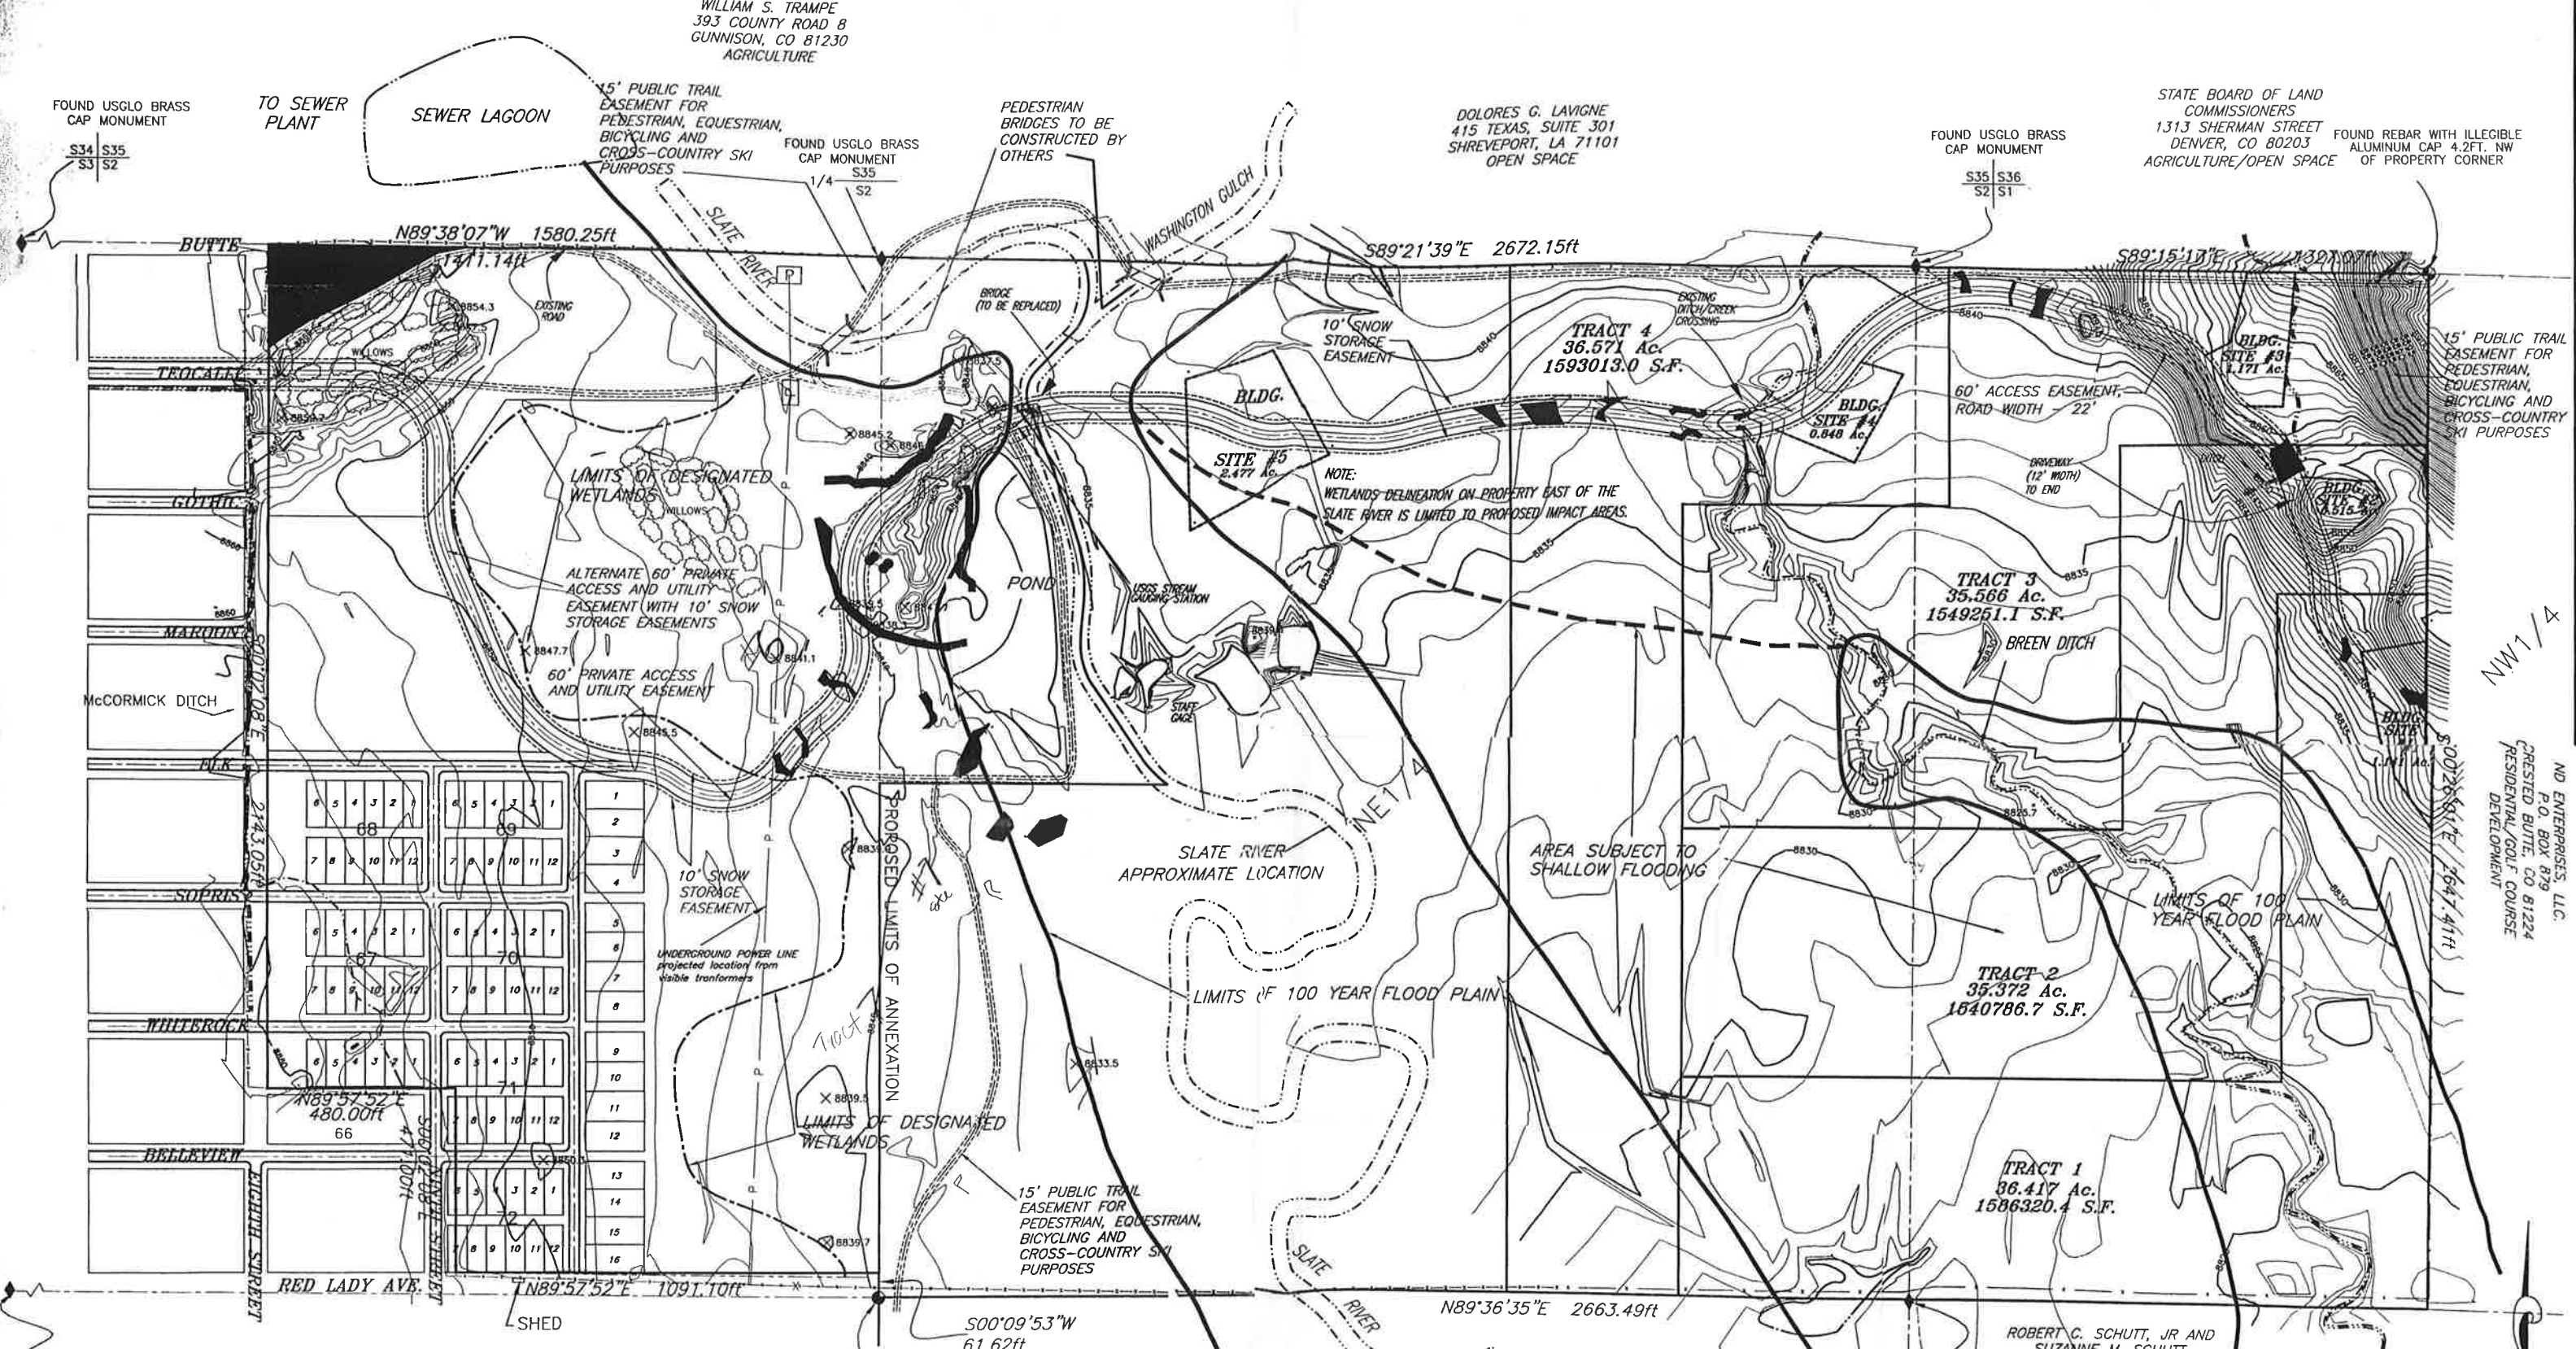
WILLIAM S. TRAMPE
393 COUNTY ROAD 8
GUNNISON, CO 81230
AGRICULTURE

FOUND USGLO BRASS CAP MONUMENT
S34 S35
S3 S2

TO SEWER PLANT

SEWER LAGOON

15' PUBLIC TRAIL EASEMENT FOR PEDESTRIAN, EQUESTRIAN, BICYCLING AND CROSS-COUNTRY SKI PURPOSES

FOUND USGLO BRASS CAP MONUMENT
1/4 S35
S2

PEDESTRIAN BRIDGES TO BE CONSTRUCTED BY OTHERS

DOLORES G. LAVIGNE
415 TEXAS, SUITE 301
SHREVEPORT, LA 71101
OPEN SPACE

FOUND USGLO BRASS CAP MONUMENT
S35 S36
S2 S1

STATE BOARD OF LAND COMMISSIONERS
1313 SHERMAN STREET
DENVER, CO 80203
AGRICULTURE/OPEN SPACE

FOUND REBAR WITH ILLEGIBLE ALUMINUM CAP 4.2FT. NW OF PROPERTY CORNER

BUTTE
N89°38'07"W 1580.25ft
1411.14ft
SLATE RIVER
P
WASHINGTON GULCH
S89°21'39"E 2672.15ft
S89°15'17"E 1327.07ft

8854.3
EXISTING ROAD
BRIDGE (TO BE REPLACED)
WILLOWS
TEOCALLI
10' SNOW STORAGE EASEMENT
TRACT 4
36.571 Ac.
1593013.0 S.F.
EXISTING DITCH/CREEK CROSSING
8840
BLDG. SITE #3
1.171 Ac.
15' PUBLIC TRAIL EASEMENT FOR PEDESTRIAN, EQUESTRIAN, BICYCLING AND CROSS-COUNTRY SKI PURPOSES
BLDG.
60' ACCESS EASEMENT, ROAD WIDTH - 22'
BLDG. SITE #4
0.848 Ac.
8845.2
8846
GOTHIC
LIMITS OF DESIGNATED WETLANDS
WILLOWS
SITE #5
2.477 Ac.
NOTE:
WETLANDS DELINEATION ON PROPERTY EAST OF THE SLATE RIVER IS LIMITED TO PROPOSED IMPACT AREAS.
DRIVEWAY (12' WIDTH) TO END
BLDG. SITE #2
8860
ALTERNATE 60' PRIVATE ACCESS AND UTILITY EASEMENT WITH 10' SNOW STORAGE EASEMENTS
POND
USGS STREAM GAUGING STATION
8835
TRACT 3
35.566 Ac.
1549251.1 S.F.
MAROON
S00°07'08"E
8847.7
8841.1
BREEN DITCH
NW1/4
60' PRIVATE ACCESS AND UTILITY EASEMENT
McCORMICK DITCH
STAFF GAGE
BLDG. SITE
8845.5
ELK
S00°26'14"E 2647.41ft
ND ENTERPRISES, LLC.
P.O. BOX 879
CRESTED BUTTE, CO 81224
RESIDENTIAL/GOLF COURSE DEVELOPMENT
2143.05ft
6 5 4 3 2 1
68
7 8 9 10 11 12
69
1 2 3 4
PROPOSED LIMITS OF ANNEXATION
8830
8825.7
NE1/4
SLATE RIVER APPROXIMATE LOCATION
AREA SUBJECT TO SHALLOW FLOODING
SOPRIS
10' SNOW STORAGE EASEMENT
LIMITS OF 100 YEAR FLOOD PLAIN
67
70
5 6 7 8
UNDERGROUND POWER LINE projected location from visible tranformers
TRACT 2
35.372 Ac.
1540786.7 S.F.
LIMITS OF 100 YEAR FLOOD PLAIN
WHITEROCK
71
9 10 11 12
Tract
8833.5
N89°57'52"E
480.00ft
66
8839.5
LIMITS OF DESIGNATED WETLANDS
BELLEVIEW
72
13 14 15 16
TRACT 1
36.417 Ac.
1586320.4 S.F.
8839.7
15' PUBLIC TRAIL EASEMENT FOR PEDESTRIAN, EQUESTRIAN, BICYCLING AND CROSS-COUNTRY SKI PURPOSES
EIGHTH STREET
NINTH STREET
477.00ft
RED LADY AVE.
N89°57'52"E 1091.10ft
SHED
S00°09'53"W
61.62ft
SLATE RIVER
N89°36'35"E 2663.49ft
ROBERT C. SCHUTT, JR AND SUZANNE M. SCHUTT